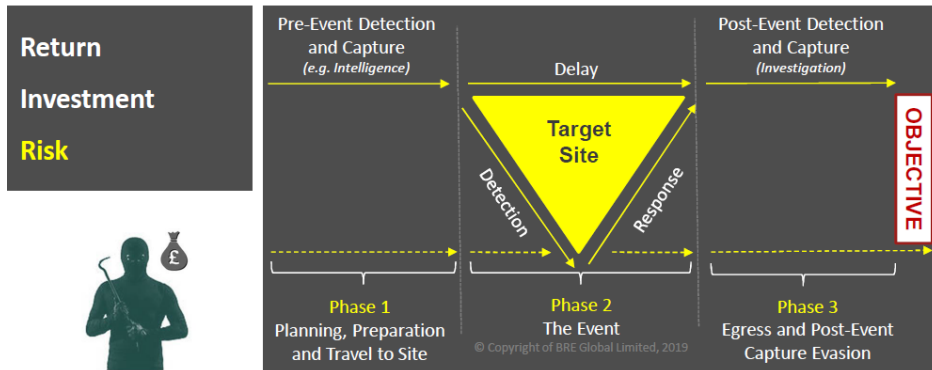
Return

Investment

Risk

£

Pre-Event Detection and Capture
(e.g. Intelligence)

Delay

Post-Event Detection and Capture
(Investigation)

Target Site

Detection

Response

OBJECTIVE

Phase 1
Planning, Preparation and Travel to Site

Phase 2
The Event

Phase 3
Egress and Post-Event Capture Evasion

© Copyright of BRE Global Limited, 2019